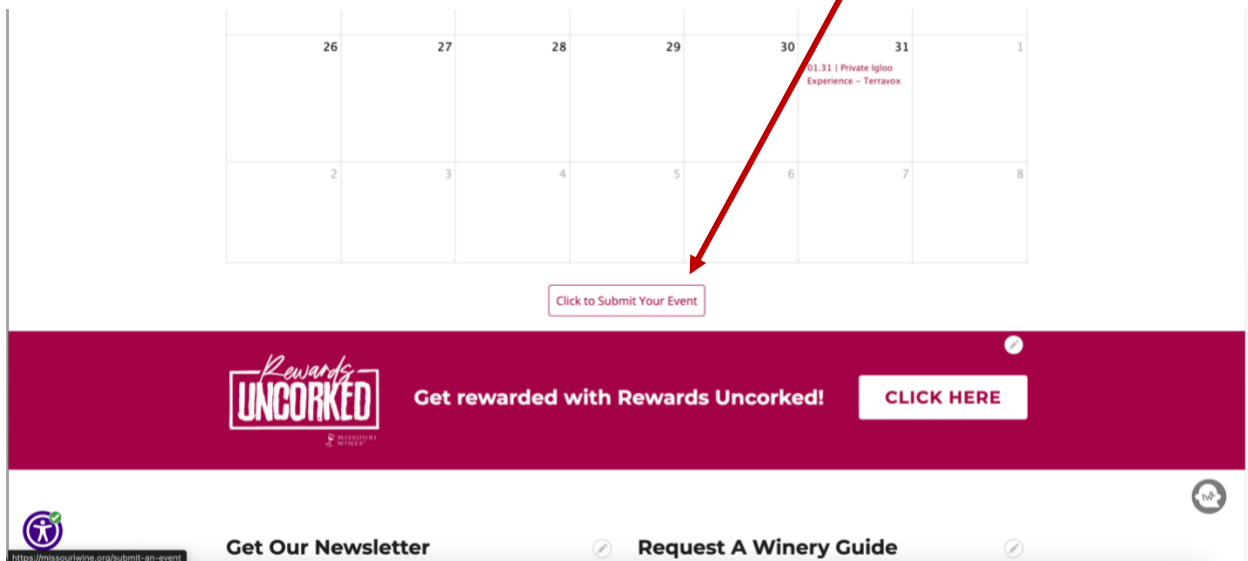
| 26 | 27 | 28 | 29 | 30 | 31 01.31 \| Private Igloo Experience – Terravox | 1 |
|---|---|---|---|---|---|---|
| 2 | 3 | 4 | 5 | 6 | 7 | 8 |

Click to Submit Your Event

Rewards UNCORKED MISSOURI WINES

Get rewarded with Rewards Uncorked!

CLICK HERE

https://missouriwine.org/submit-an-event

Get Our Newsletter

Request A Winery Guide